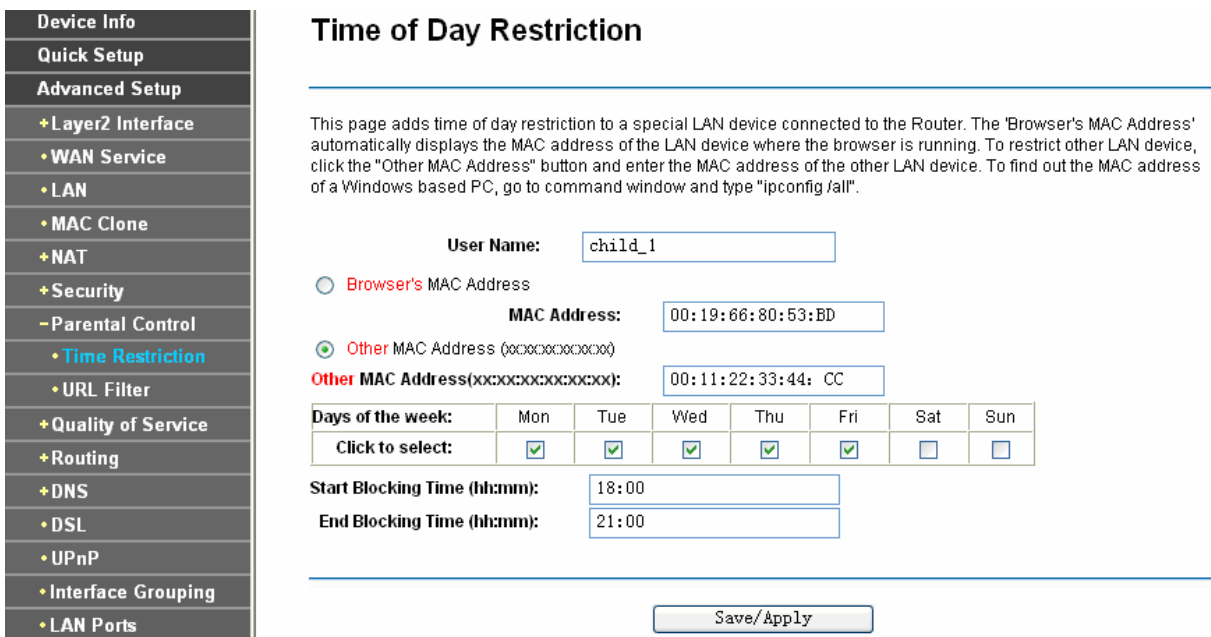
Device Info
Quick Setup
Advanced Setup
+Layer2 Interface
•WAN Service
•LAN
•MAC Clone
+NAT
+Security
-Parental Control
•Time Restriction
•URL Filter
+Quality of Service
+Routing
+DNS
•DSL
•UPnP
•Interface Grouping
•LAN Ports

Time of Day Restriction

This page adds time of day restriction to a special LAN device connected to the Router. The 'Browser's MAC Address' automatically displays the MAC address of the LAN device where the browser is running. To restrict other LAN device, click the "Other MAC Address" button and enter the MAC address of the other LAN device. To find out the MAC address of a Windows based PC, go to command window and type "ipconfig /all".

User Name: child_1

Browser's MAC Address

MAC Address: 00:19:66:80:53:BD

Other MAC Address (xx:xx:xx:xx:xx:xx)

Other MAC Address(xx:xx:xx:xx:xx:xx): 00:11:22:33:44: CC

| Days of the week: | Mon | Tue | Wed | Thu | Fri | Sat | Sun |
|---|---|---|---|---|---|---|---|
| Click to select: | ☑ | ☑ | ☑ | ☑ | ☑ | ☐ | ☐ |

Start Blocking Time (hh:mm): 18:00
End Blocking Time (hh:mm): 21:00

Save/Apply